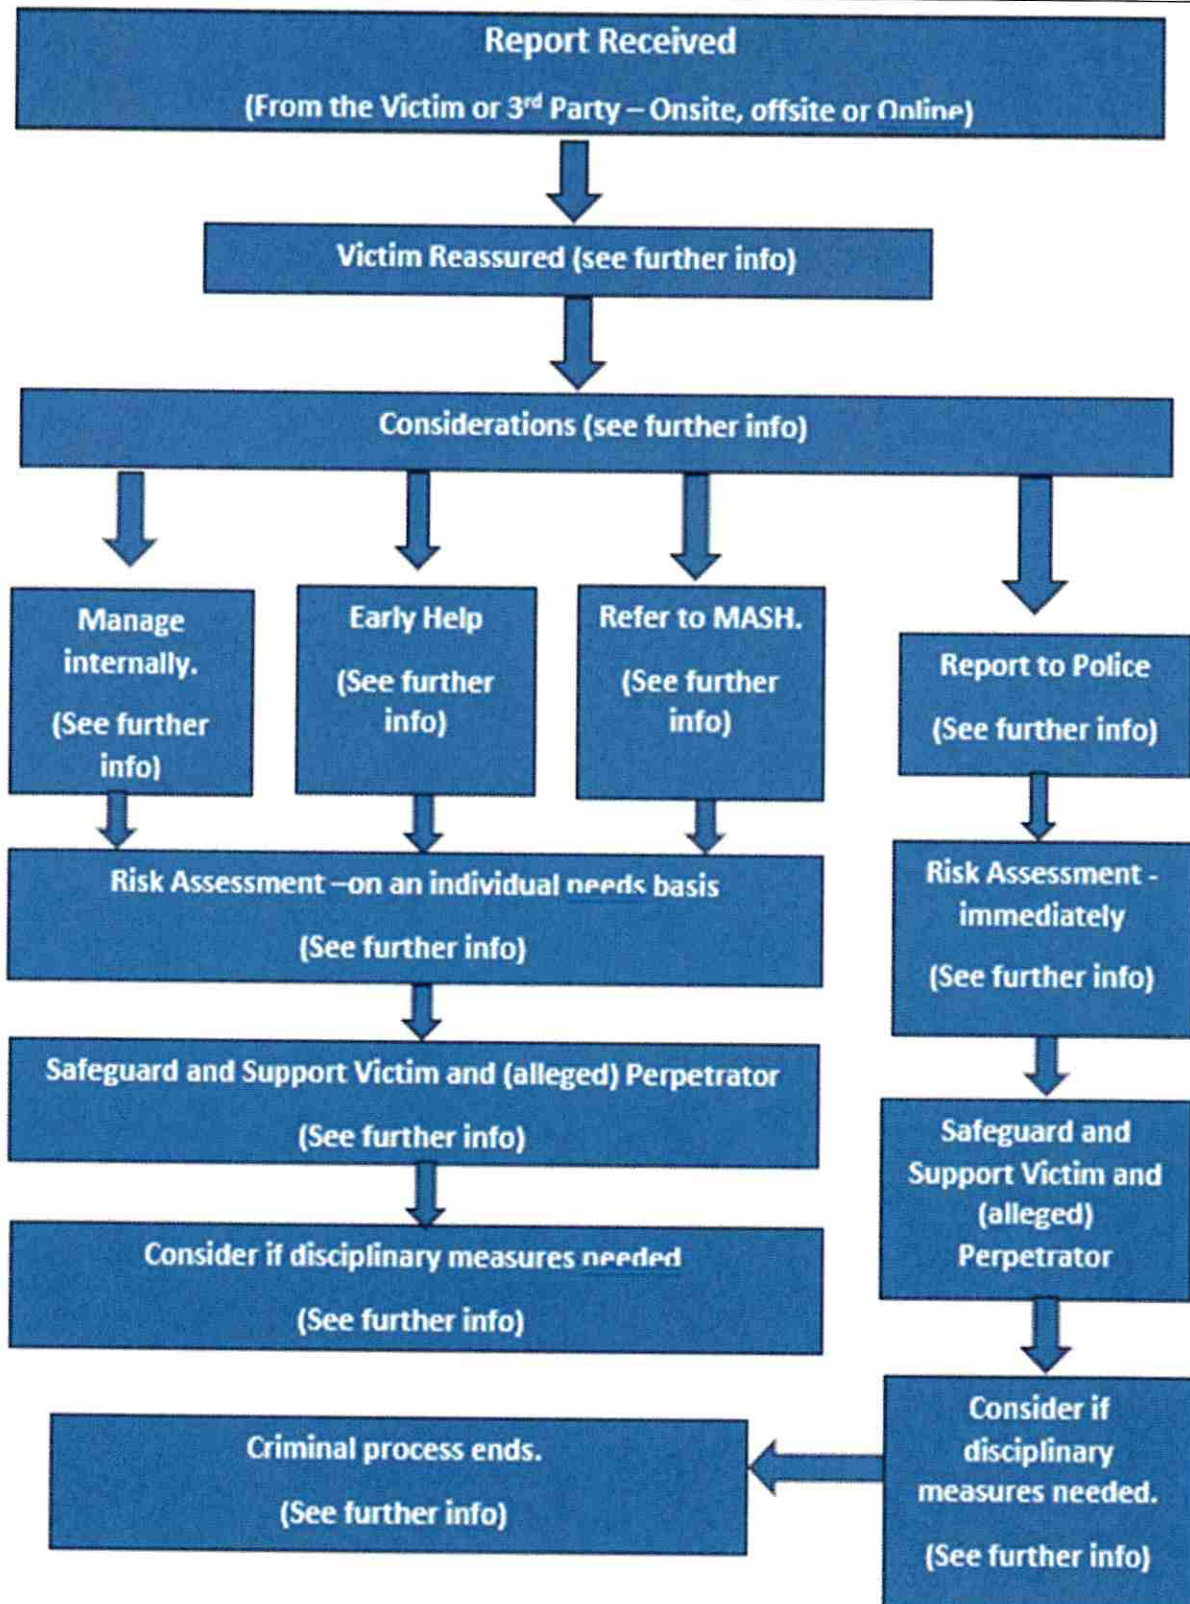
Report Received

(From the Victim or 3$^{rd}$ Party – Onsite, offsite or Online)

Victim Reassured (see further info)

Considerations (see further info)

Manage internally.

(See further info)

Early Help

(See further info)

Refer to MASH.

(See further info)

Report to Police

(See further info)

Risk Assessment –on an individual needs basis

(See further info)

Risk Assessment - immediately

(See further info)

Safeguard and Support Victim and (alleged) Perpetrator

(See further info)

Safeguard and Support Victim and (alleged) Perpetrator

Consider if disciplinary measures needed

(See further info)

Criminal process ends.

(See further info)

Consider if disciplinary measures needed.

(See further info)